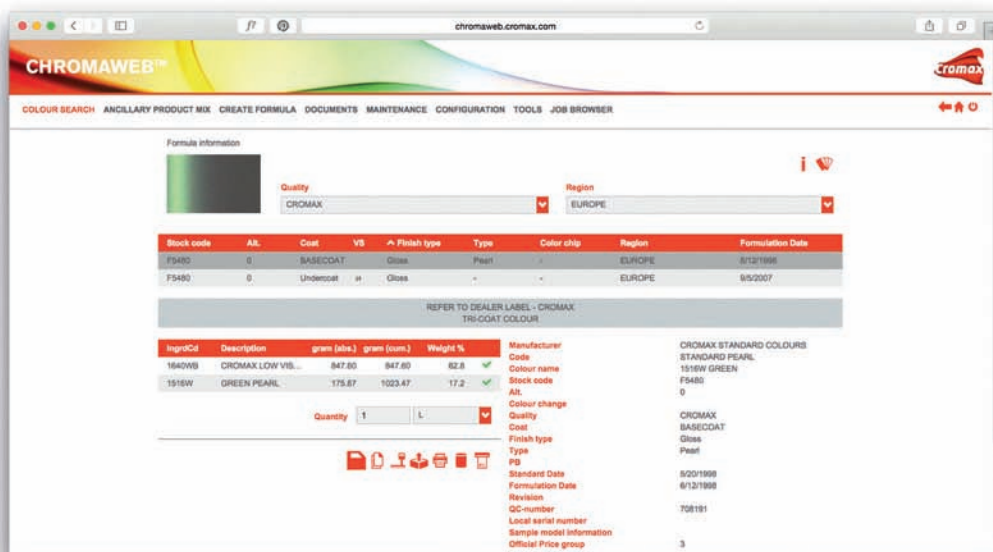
chromaweb.cromax.com

CHROMAWEB™

Cromax

COLOUR SEARCH ANCILLARY PRODUCT MIX CREATE FORMULA DOCUMENTS MAINTENANCE CONFIGURATION TOOLS JOB BROWSER

Formula information

Quality
CROMAX

Region
EUROPE

| Stock code | Alt. | Coat | VS | ^ Finish type | Type | Color chip | Region | Formulation Date |
|---|---|---|---|---|---|---|---|---|
| F5480 | 0 | BASECOAT | | Gloss | Pearl | - | EUROPE | 6/12/1998 |
| F5480 | 0 | Undercoat | H | Gloss | - | - | EUROPE | 9/5/2007 |

REFER TO DEALER LABEL - CROMAX
TRI-COAT COLOUR

| IngrdCd | Description | gram (abs.) | gram (cum.) | Weight % |
|---|---|---|---|---|
| 1640WB | CROMAX LOW VIS... | 847.60 | 847.60 | 82.8 |
| 1516W | GREEN PEARL | 175.87 | 1023.47 | 17.2 |

Quantity 1 L

| | |
|---|---|
| Manufacturer | CROMAX STANDARD COLOURS |
| Code | STANDARD PEARL |
| Colour name | 1516W GREEN |
| Stock code | F5480 |
| Alt. | 0 |
| Colour change | |
| Quality | CROMAX |
| Coat | BASECOAT |
| Finish type | Gloss |
| Type | Pearl |
| PB | |
| Standard Date | 5/20/1998 |
| Formulation Date | 6/12/1998 |
| Revision | |
| QC-number | 708191 |
| Local serial number | |
| Sample model information | |
| Official Price group | 3 |